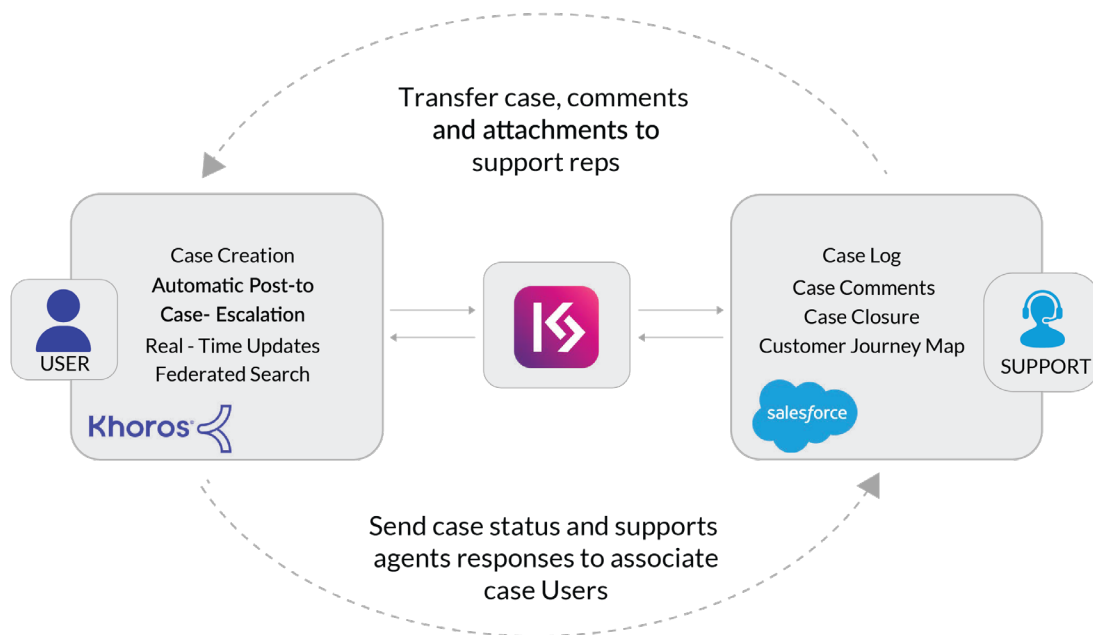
Transfer case, comments and attachments to support reps

Case Creation
Automatic Post-to Case- Escalation
Real - Time Updates
Federated Search

USER

Khoros

Case Log
Case Comments
Case Closure
Customer Journey Map

SUPPORT

salesforce

Send case status and supports agents responses to associate case Users